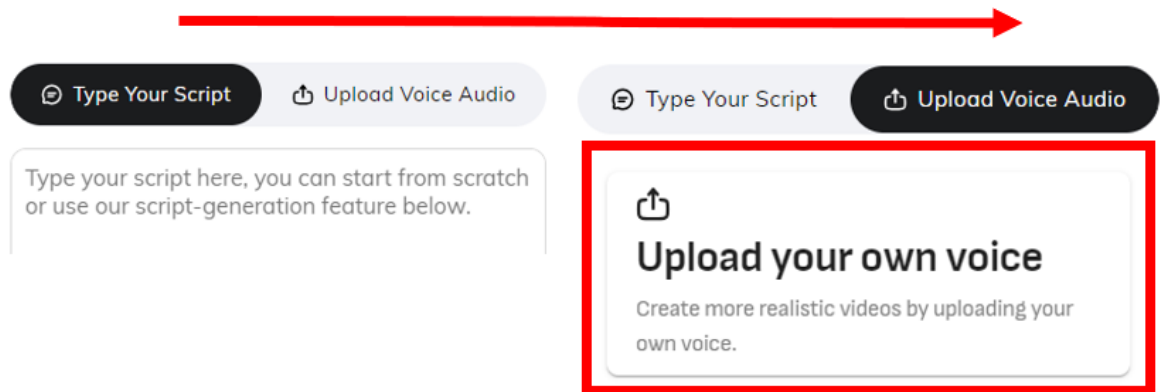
Type Your Script

Upload Voice Audio

Type your script here, you can start from scratch or use our script-generation feature below.

Type Your Script

Upload Voice Audio

Upload your own voice

Create more realistic videos by uploading your own voice.